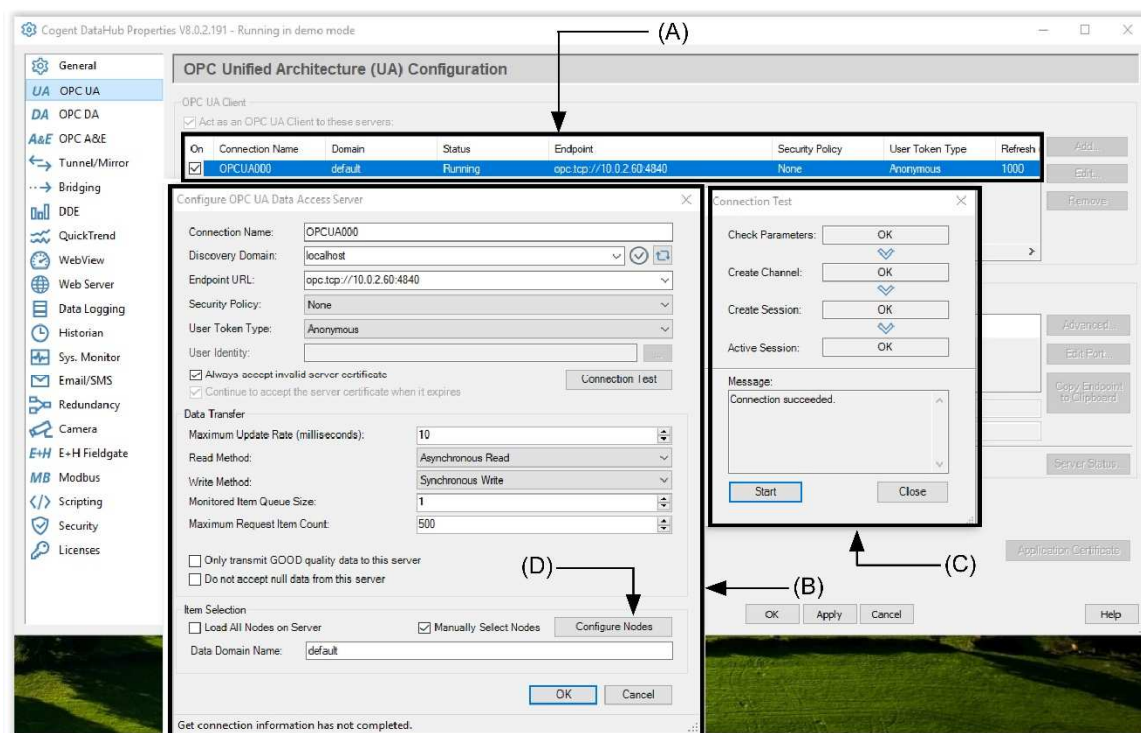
Cogent DataHub Properties V8.0.2.191 - Running in demo mode

(A)

General
UA OPC UA
DA OPC DA
A&E OPC A&E
Tunnel/Mirror
Bridging
DDE
QuickTrend
WebView
Web Server
Data Logging
Historian
Sys. Monitor
Email/SMS
Redundancy
Camera
E+H E+H Fieldgate
MB Modbus
Scripting
Security
Licenses

OPC Unified Architecture (UA) Configuration

OPC UA Client
Act as an OPC UA Client to these servers:

| On | Connection Name | Domain | Status | Endpoint | Security Policy | User Token Type | Refresh |
|---|---|---|---|---|---|---|---|
| ☑ | OPCUA000 | default | Running | opc.tcp://10.0.2.60:4840 | None | Anonymous | 1000 |

Add...
Edit...
Remove

Configure OPC UA Data Access Server

Connection Name: OPCUA000
Discovery Domain: localhost
Endpoint URL: opc.tcp://10.0.2.60:4840
Security Policy: None
User Token Type: Anonymous
User Identity:
Always accept invalid server certificate
Continue to accept the server certificate when it expires
Connection Test

Data Transfer
Maximum Update Rate (milliseconds): 10
Read Method: Asynchronous Read
Write Method: Synchronous Write
Monitored Item Queue Size: 1
Maximum Request Item Count: 500

Only transmit GOOD quality data to this server
Do not accept null data from this server

(D)

Item Selection
Load All Nodes on Server
Manually Select Nodes
Configure Nodes
Data Domain Name: default

OK Cancel

Get connection information has not completed.

Connection Test

Check Parameters: OK
Create Channel: OK
Create Session: OK
Active Session: OK

Message:
Connection succeeded.

Start Close

(C)

(B)

Advanced...
Edit Port...
Copy Endpoint to Clipboard
Server Status...
Application Certificate

OK Apply Cancel Help